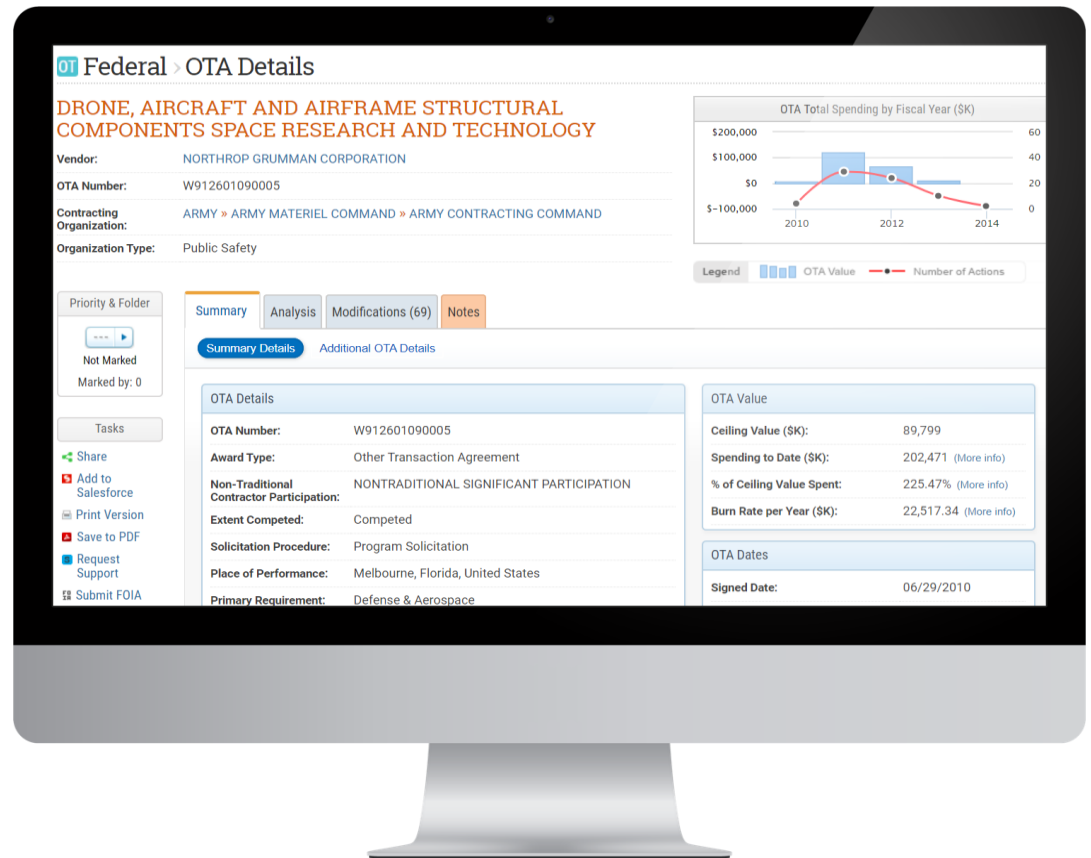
OT Federal › OTA Details

DRONE, AIRCRAFT AND AIRFRAME STRUCTURAL COMPONENTS SPACE RESEARCH AND TECHNOLOGY

Vendor: NORTHROP GRUMMAN CORPORATION
OTA Number: W912601090005
Contracting Organization: ARMY » ARMY MATERIEL COMMAND » ARMY CONTRACTING COMMAND
Organization Type: Public Safety

OTA Total Spending by Fiscal Year ($K)
$200,000
$100,000
$0
$-100,000
60
40
20
0
2010
2012
2014

Legend OTA Value Number of Actions

Priority & Folder
Not Marked
Marked by: 0

Tasks
Share
Add to Salesforce
Print Version
Save to PDF
Request Support
Submit FOIA

Summary | Analysis | Modifications (69) | Notes

Summary Details | Additional OTA Details

OTA Details

| | |
|---|---|
| OTA Number: | W912601090005 |
| Award Type: | Other Transaction Agreement |
| Non-Traditional Contractor Participation: | NONTRADITIONAL SIGNIFICANT PARTICIPATION |
| Extent Competed: | Competed |
| Solicitation Procedure: | Program Solicitation |
| Place of Performance: | Melbourne, Florida, United States |
| Primary Requirement: | Defense & Aerospace |

OTA Value

| | |
|---|---|
| Ceiling Value ($K): | 89,799 |
| Spending to Date ($K): | 202,471 (More info) |
| % of Ceiling Value Spent: | 225.47% (More info) |
| Burn Rate per Year ($K): | 22,517.34 (More info) |

OTA Dates

Signed Date: 06/29/2010